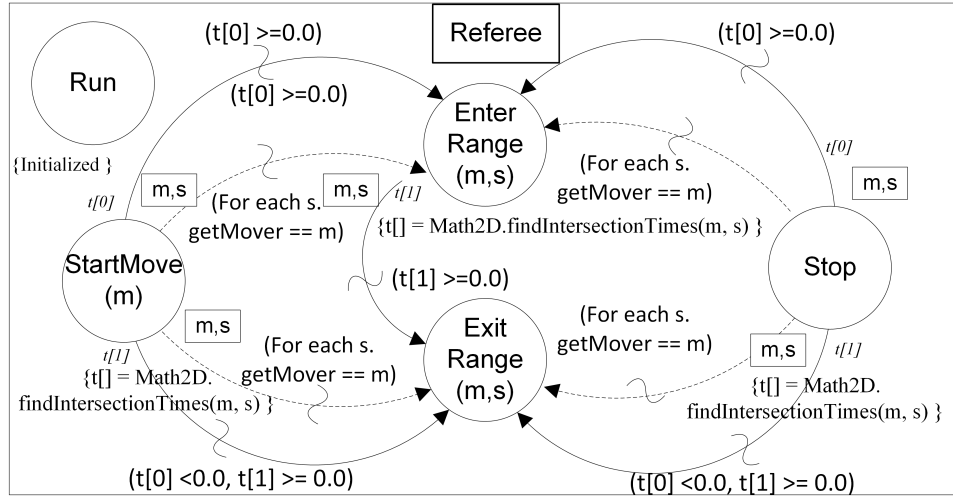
Referee

Run

{Initialized }

(t[0] >=0.0)

(t[0] >=0.0)

(t[0] >=0.0)

Enter Range (m,s)

t[0]

m,s

m,s

m,s

t[0]

t[1]

(For each s. getMover == m)

(For each s. getMover == m)

{t[] = Math2D.findIntersectionTimes(m, s) }

StartMove (m)

Stop

(t[1] >=0.0)

Exit Range (m,s)

(For each s. getMover == m)

(For each s. getMover == m)

m,s

m,s

t[1]

t[1]

{t[] = Math2D. findIntersectionTimes(m, s) }

{t[] = Math2D. findIntersectionTimes(m, s) }

(t[0] <0.0, t[1] >= 0.0)

(t[0] <0.0, t[1] >= 0.0)